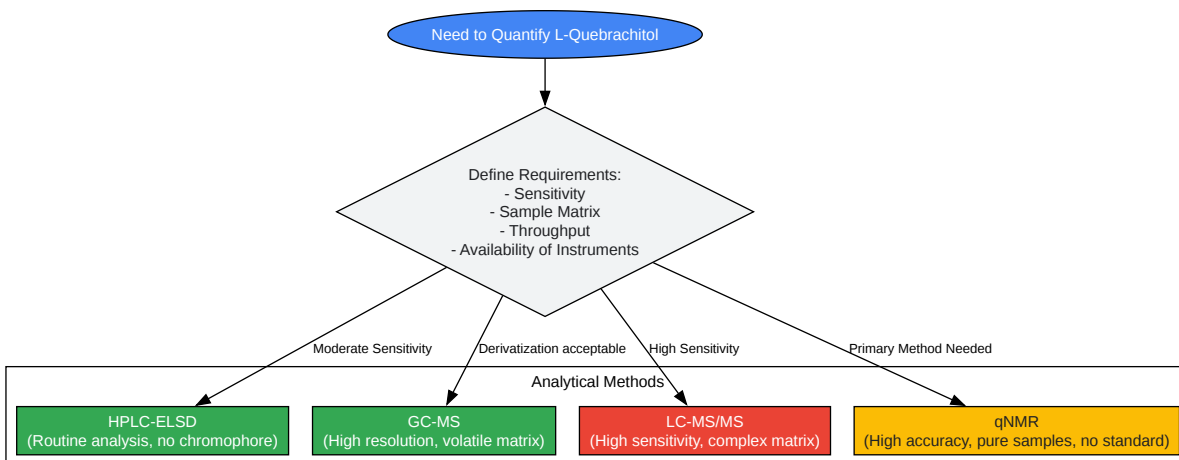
Need to Quantify L-Quebrachitol

Define Requirements:
- Sensitivity
- Sample Matrix
- Throughput
- Availability of Instruments

Moderate Sensitivity

Derivatization acceptable

High Sensitivity

Primary Method Needed

Analytical Methods

HPLC-ELSD
(Routine analysis, no chromophore)

GC-MS
(High resolution, volatile matrix)

LC-MS/MS
(High sensitivity, complex matrix)

qNMR
(High accuracy, pure samples, no standard)